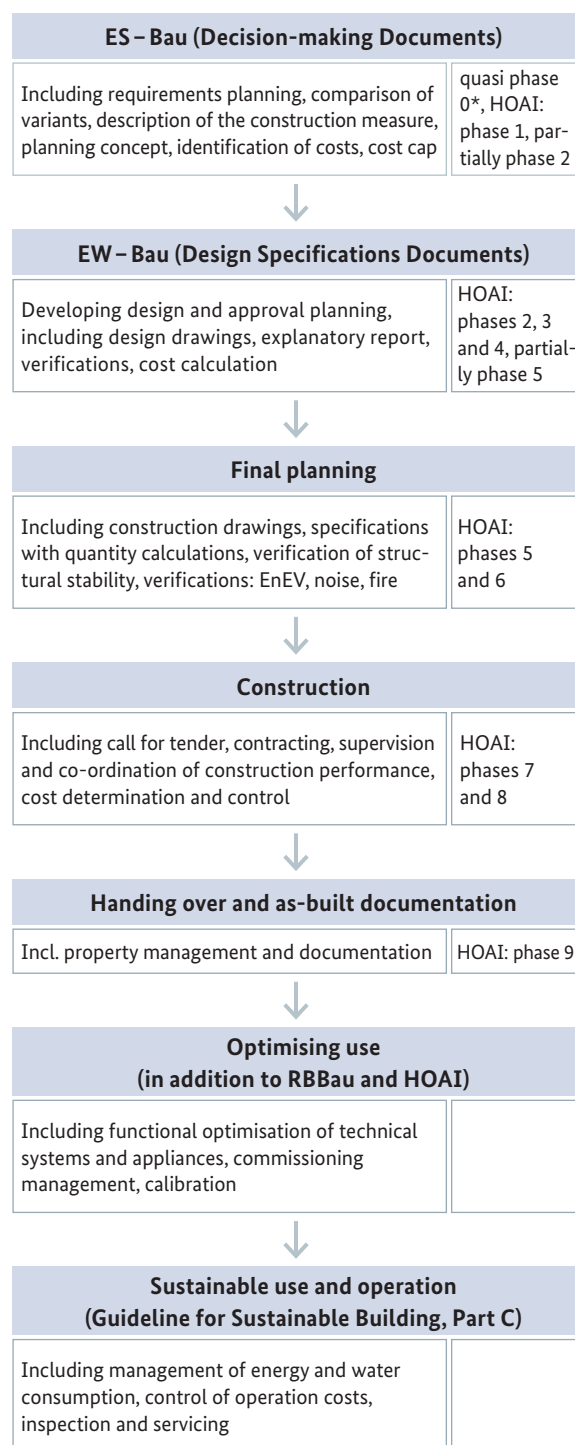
ES – Bau (Decision-making Documents)

Including requirements planning, comparison of variants, description of the construction measure, planning concept, identification of costs, cost cap

quasi phase 0*, HOAI: phase 1, partially phase 2

EW – Bau (Design Specifications Documents)

Developing design and approval planning, including design drawings, explanatory report, verifications, cost calculation

HOAI: phases 2, 3 and 4, partially phase 5

Final planning

Including construction drawings, specifications with quantity calculations, verification of structural stability, verifications: EnEV, noise, fire

HOAI: phases 5 and 6

Construction

Including call for tender, contracting, supervision and co-ordination of construction performance, cost determination and control

HOAI: phases 7 and 8

Handing over and as-built documentation

Incl. property management and documentation

HOAI: phase 9

Optimising use (in addition to RBBau and HOAI)

Including functional optimisation of technical systems and appliances, commissioning management, calibration

Sustainable use and operation (Guideline for Sustainable Building, Part C)

Including management of energy and water consumption, control of operation costs, inspection and servicing